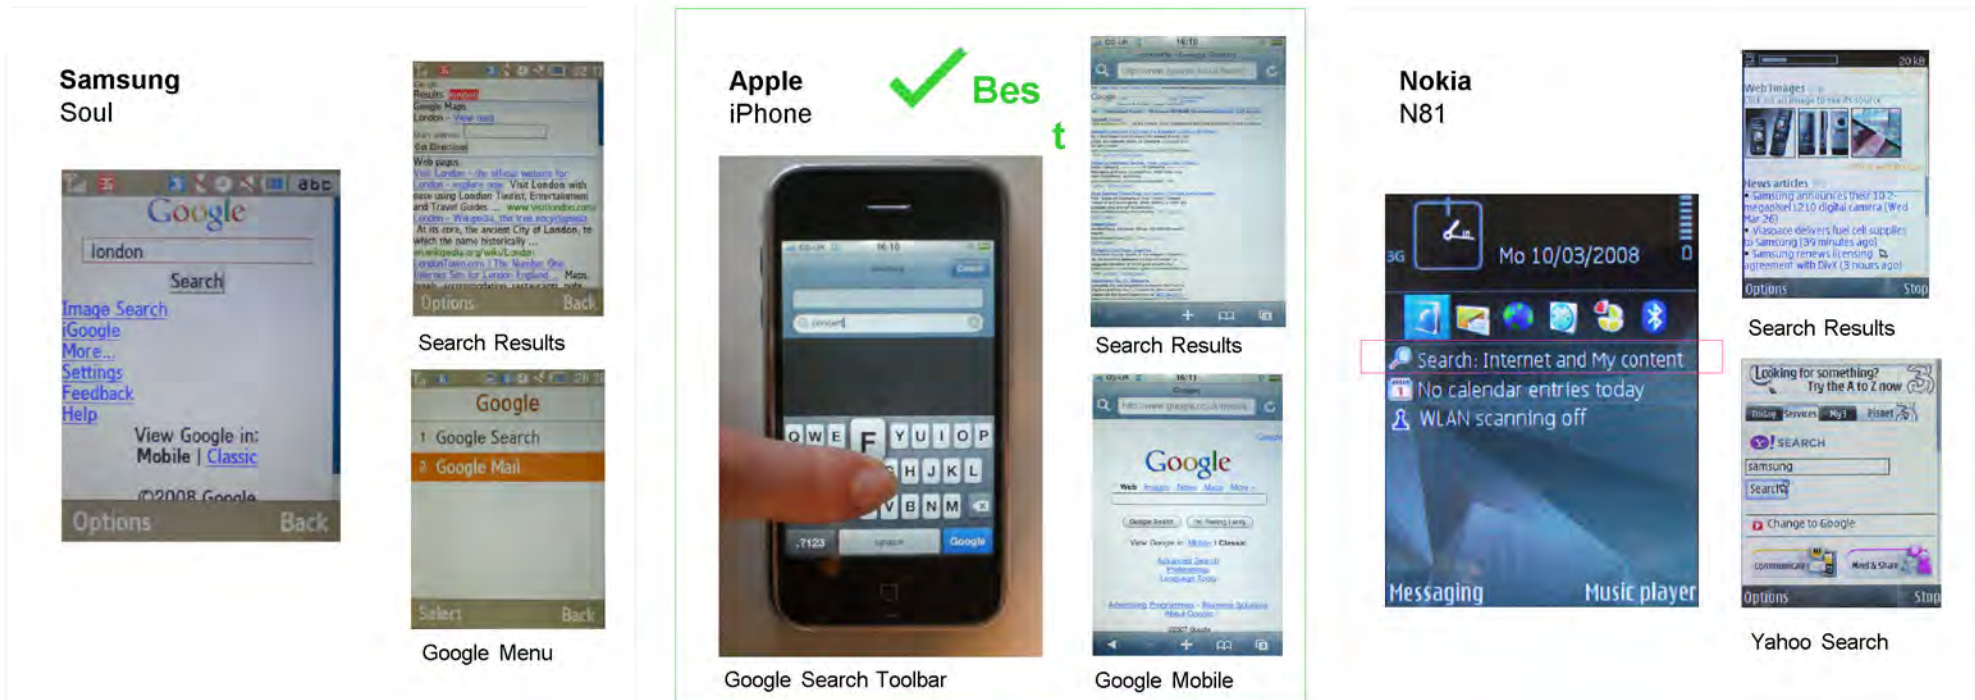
Samsung
Soul

abc
Google
london
Search
Image Search
iGoogle
More...
Settings
Feedback
Help
View Google in:
Mobile | Classic
©2008 Google
Options Back

Results: london
Google Maps
London - View map
Get Directions
Web pages
Visit London - the official website for London
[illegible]
Options Back

Search Results

Google
1 Google Search
2 Google Mail
Select Back

Google Menu

Apple
iPhone

Bes
t

Q W E R T Y U I O P
G H J K L
V B N M
.?123 space Google

Google Search Toolbar

Search Results

Google
Google Mobile

Nokia
N81

3G
Mo 10/03/2008
Search: Internet and My content
No calendar entries today
WLAN scanning off
Messaging Music player

Web Images
News articles
Options Stop

Search Results

Looking for something?
Try the A to Z now
SEARCH
samsung
Search
Change to Google
Options Stop

Yahoo Search